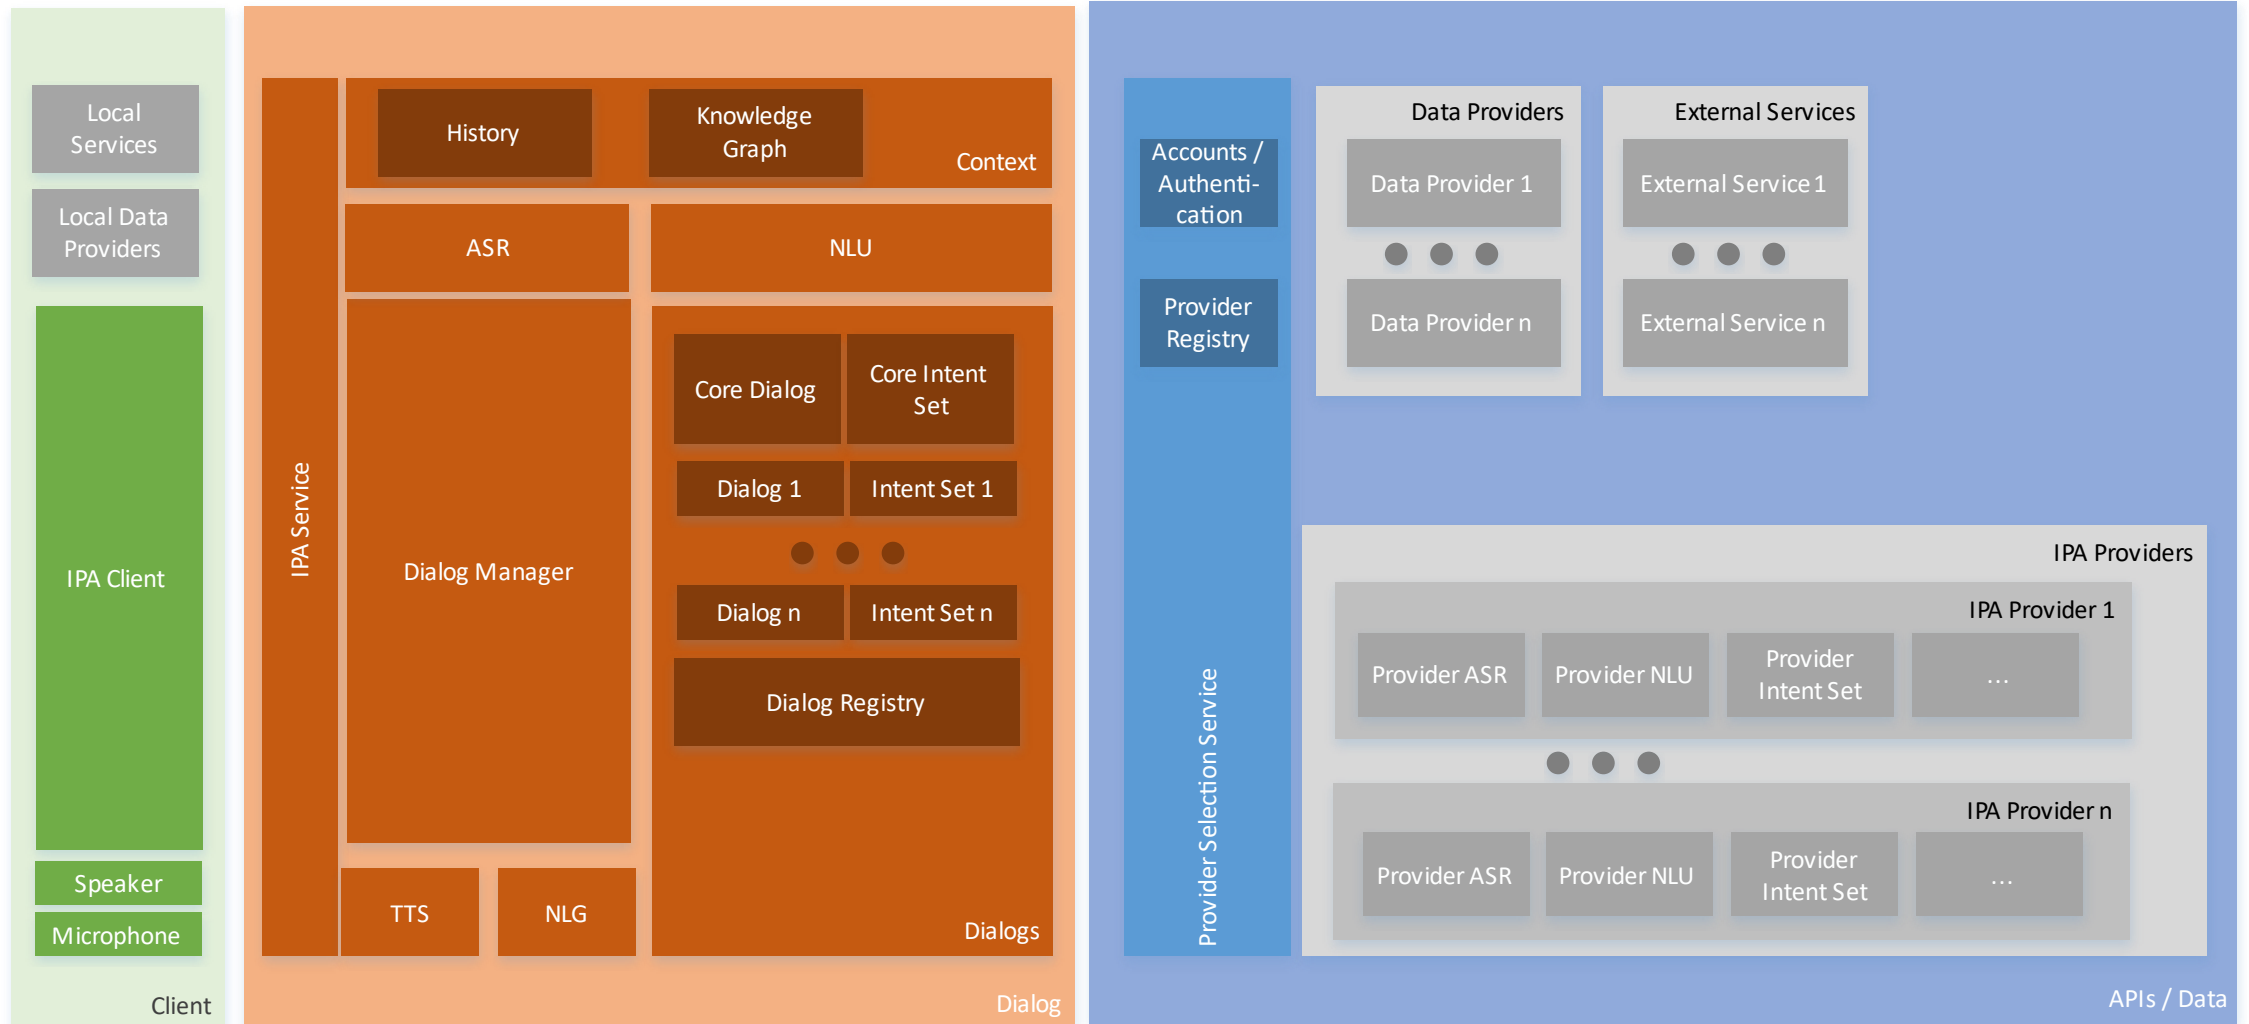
Local Services

Local Data Providers

IPA Client

Speaker

Microphone

Client

IPA Service

History

Knowledge Graph

Context

ASR

NLU

Dialog Manager

Core Dialog

Core Intent Set

Dialog 1

Intent Set 1

Dialog n

Intent Set n

Dialog Registry

TTS

NLG

Dialogs

Dialog

Accounts / Authentication

Provider Registry

Provider Selection Service

Data Providers

Data Provider 1

Data Provider n

External Services

External Service 1

External Service n

IPA Providers

IPA Provider 1

Provider ASR

Provider NLU

Provider Intent Set

...

IPA Provider n

Provider ASR

Provider NLU

Provider Intent Set

...

APIs / Data